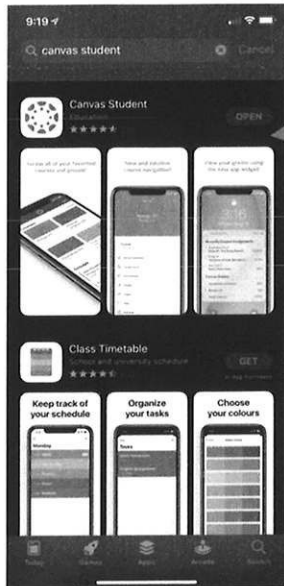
9:19

canvas student

Cancel

Canvas Student

Education

OPEN

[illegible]

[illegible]

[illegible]

Class Timetable

School and university schedule

GET

In-App Purchases

Keep track of your schedule

Organize your tasks

Choose your colours

Monday

Tasks

Today

Games

Apps

Arcade

Search